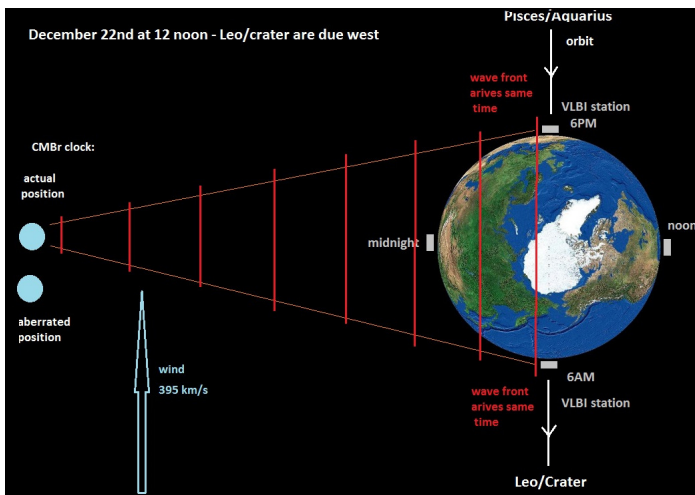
December 22nd at 12 noon - Leo/crater are due west

Pisces/Aquarius

orbit

wave front arives same time

VLBI station

6PM

CMBr clock:

actual position

midnight

noon

aberrated position

wind

395 km/s

6AM

wave front arives same time

VLBI station

Leo/Crater